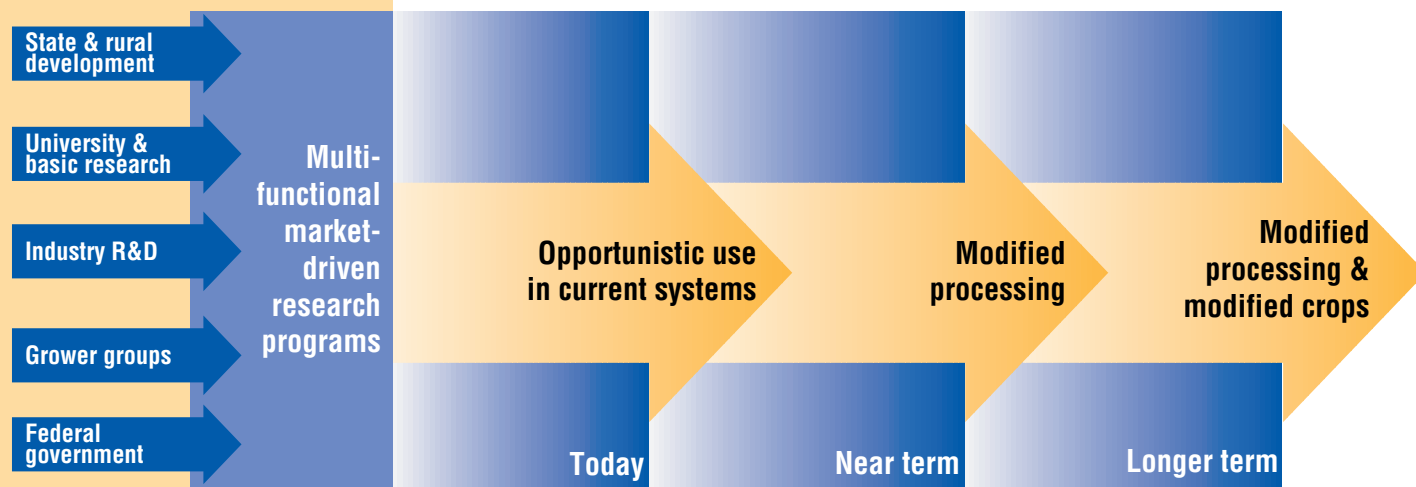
State & rural development

University & basic research

Industry R&D

Grower groups

Federal government

Multifunctional market-driven research programs

Opportunistic use in current systems

Today

Modified processing

Near term

Modified processing & modified crops

Longer term